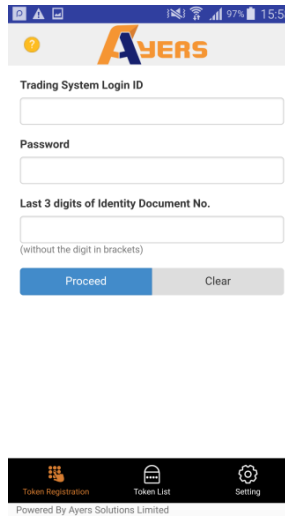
97% 15:5

?

AYERS

Trading System Login ID

Password

Last 3 digits of Identity Document No.

(without the digit in brackets)

Proceed

Clear

Token Registration

Token List

Setting

Powered By Ayers Solutions Limited